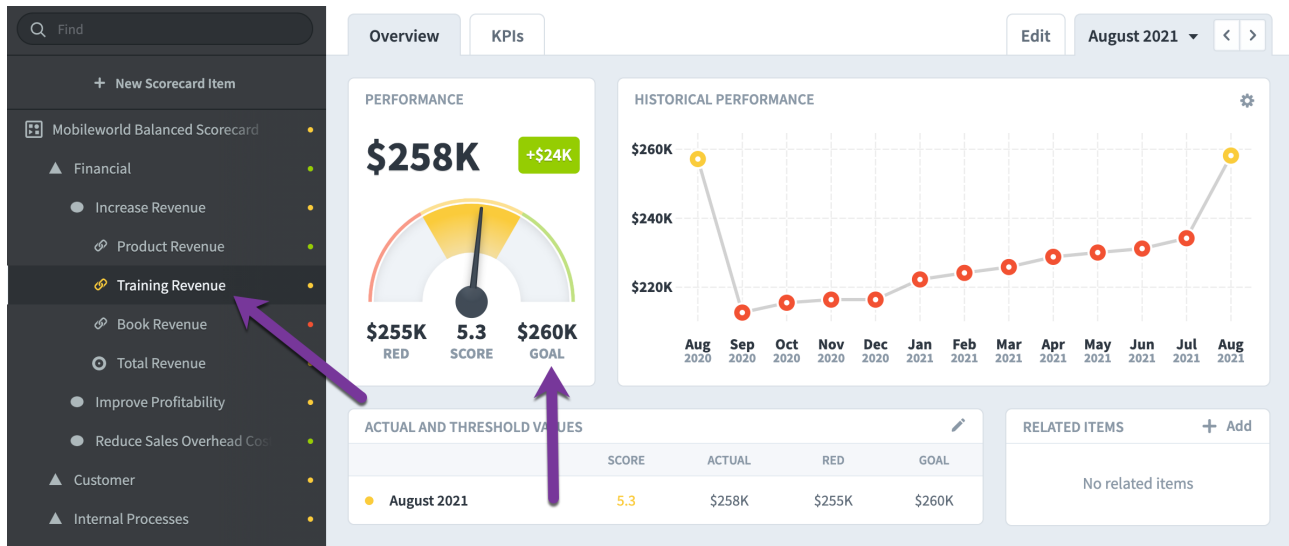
Find

+ New Scorecard Item

Mobileworld Balanced Scorecard

Financial

Increase Revenue

Product Revenue

Training Revenue

Book Revenue

Total Revenue

Improve Profitability

Reduce Sales Overhead Co

Customer

Internal Processes

Overview

KPIs

Edit

August 2021

PERFORMANCE

$258K

+$24K

$255K RED

5.3 SCORE

$260K GOAL

HISTORICAL PERFORMANCE

$260K

$240K

$220K

Aug 2020 Sep 2020 Oct 2020 Nov 2020 Dec 2020 Jan 2021 Feb 2021 Mar 2021 Apr 2021 May 2021 Jun 2021 Jul 2021 Aug 2021

ACTUAL AND THRESHOLD VALUES

| | SCORE | ACTUAL | RED | GOAL |
|---|---|---|---|---|
| August 2021 | 5.3 | $258K | $255K | $260K |

RELATED ITEMS

+ Add

No related items